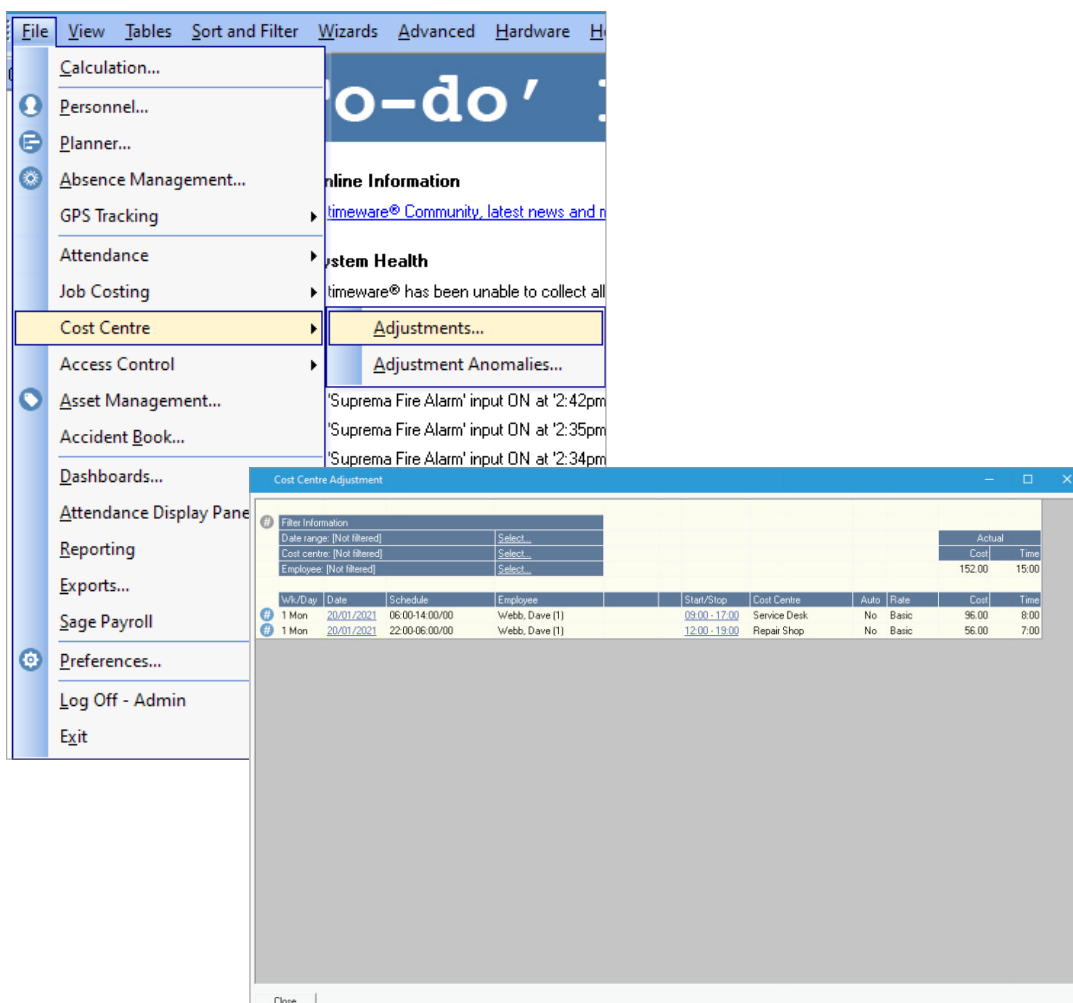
File View Tables Sort and Filter Wizards Advanced Hardware H

Calculation...
Personnel...
Planner...
Absence Management...
GPS Tracking
Attendance
Job Costing
Cost Centre
Access Control
Asset Management...
Accident Book...
Dashboards...
Attendance Display Pane
Reporting
Exports...
Sage Payroll
Preferences...
Log Off - Admin
Exit

Adjustments...
Adjustment Anomalies...

o-do'

nline Information
timeware® Community, latest news and m

ystem Health
timeware® has been unable to collect all

'Suprema Fire Alarm' input ON at '2:42pm
'Suprema Fire Alarm' input ON at '2:35pm
'Suprema Fire Alarm' input ON at '2:34pm

Cost Centre Adjustment

Filter Information
Date range: [Not filtered] Select...
Cost centre: [Not filtered] Select...
Employee: [Not filtered] Select...

| Wk/Day | Date | Schedule | Employee | Start/Stop | Cost Centre | Auto | Rate | Actual Cost | Actual Time |
|---|---|---|---|---|---|---|---|---|---|
| | | | | | | | | 152.00 | 15:00 |
| 1 Mon | 20/01/2021 | 06:00-14:00/00 | Webb, Dave (1) | 09:00 - 17:00 | Service Desk | No | Basic | 96.00 | 8:00 |
| 1 Mon | 20/01/2021 | 22:00-06:00/00 | Webb, Dave (1) | 12:00 - 19:00 | Repair Shop | No | Basic | 56.00 | 7:00 |

Close